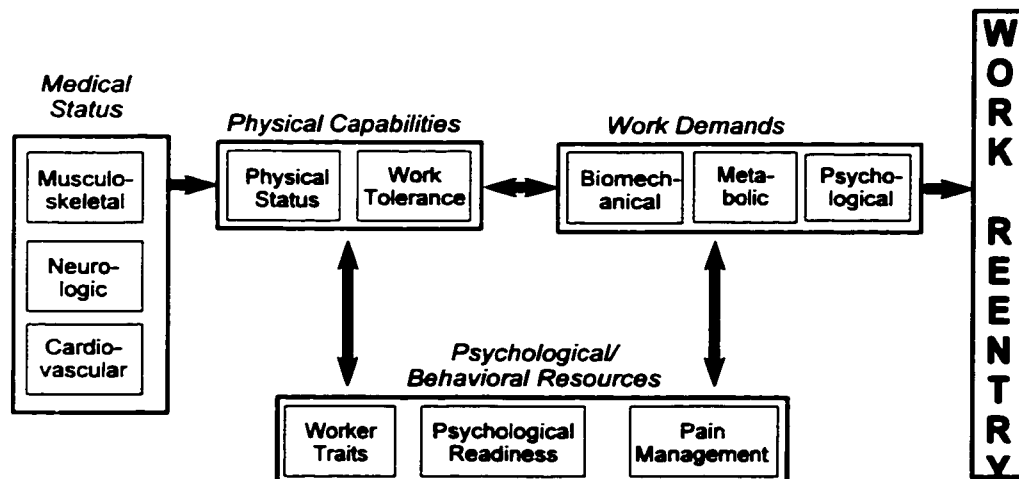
Medical Status

Musculoskeletal

Neurologic

Cardiovascular

Physical Capabilities

Physical Status

Work Tolerance

Work Demands

Biomechanical

Metabolic

Psychological

WORK REENTRY

Psychological/ Behavioral Resources

Worker Traits

Psychological Readiness

Pain Management